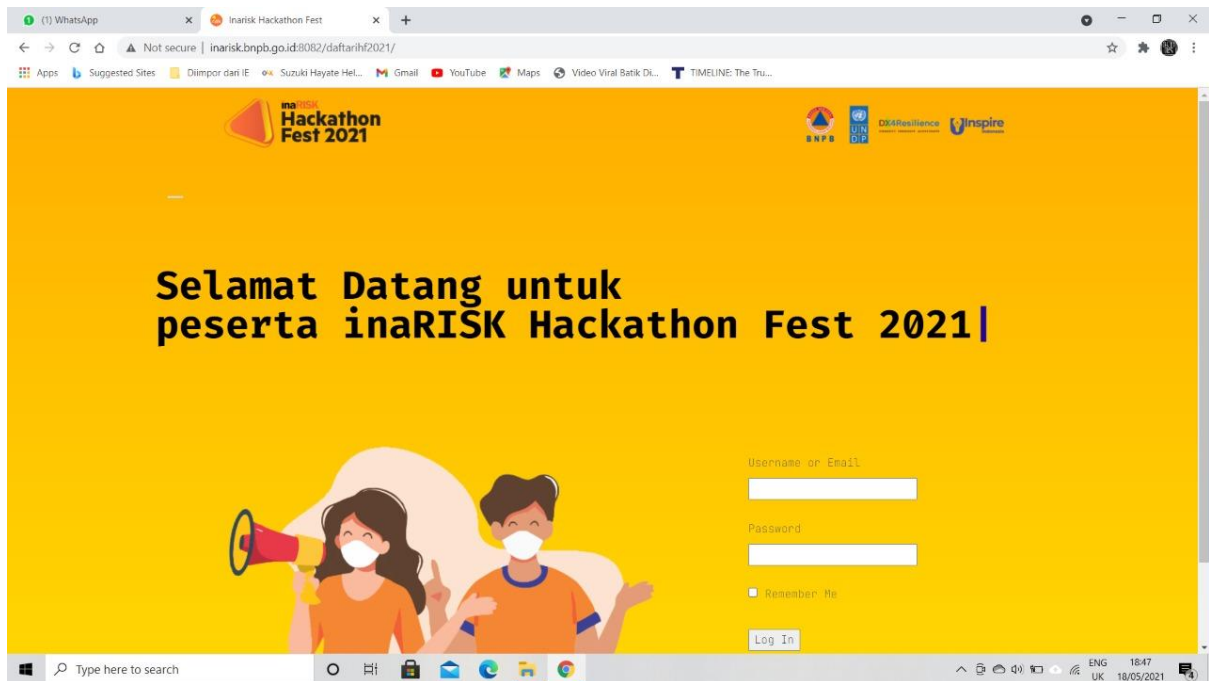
(1) WhatsApp
Inarisk Hackathon Fest
Not secure | inarisk.bnpb.go.id:8082/daftarihf2021/
Apps  Suggested Sites  Diimpor dari IE  Suzuki Hayate Hel...  Gmail  YouTube  Maps  Video Viral Batik Di...  TIMELINE: The Tru...

inaRISK Hackathon Fest 2021

BNPB  UNDP  DX4Resilience  Inspire

Selamat Datang untuk peserta inaRISK Hackathon Fest 2021

Username or Email

Password

Remember Me

Log In

Type here to search
ENG UK 18:47 18/05/2021